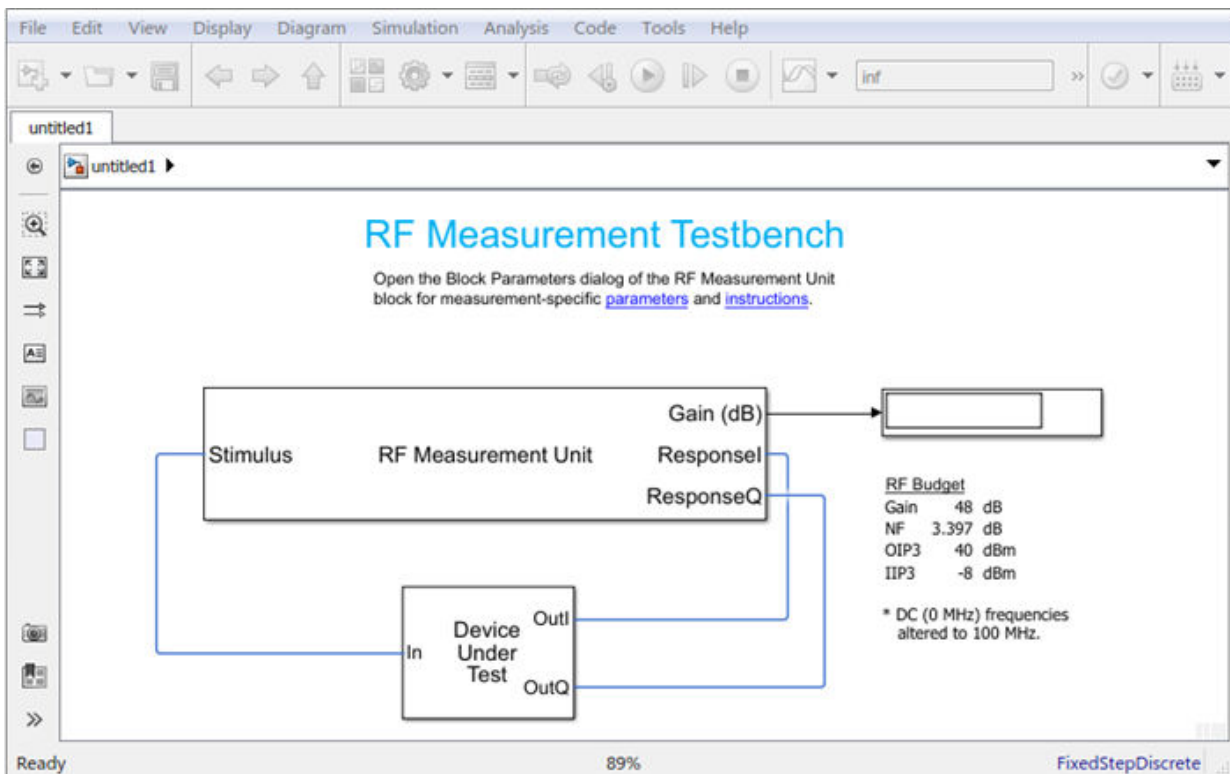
File Edit View Display Diagram Simulation Analysis Code Tools Help

inf

untitled1

untitled1 ▶

RF Measurement Testbench

Open the Block Parameters dialog of the RF Measurement Unit block for measurement-specific parameters and instructions.

Stimulus

RF Measurement Unit

Gain (dB)

ResponseI

ResponseQ

RF Budget

| Gain | 48 | dB |
|---|---|---|
| NF | 3.397 | dB |
| OIP3 | 40 | dBm |
| IIP3 | -8 | dBm |

* DC (0 MHz) frequencies altered to 100 MHz.

In

Device Under Test

OutI

OutQ

Ready

89%

FixedStepDiscrete